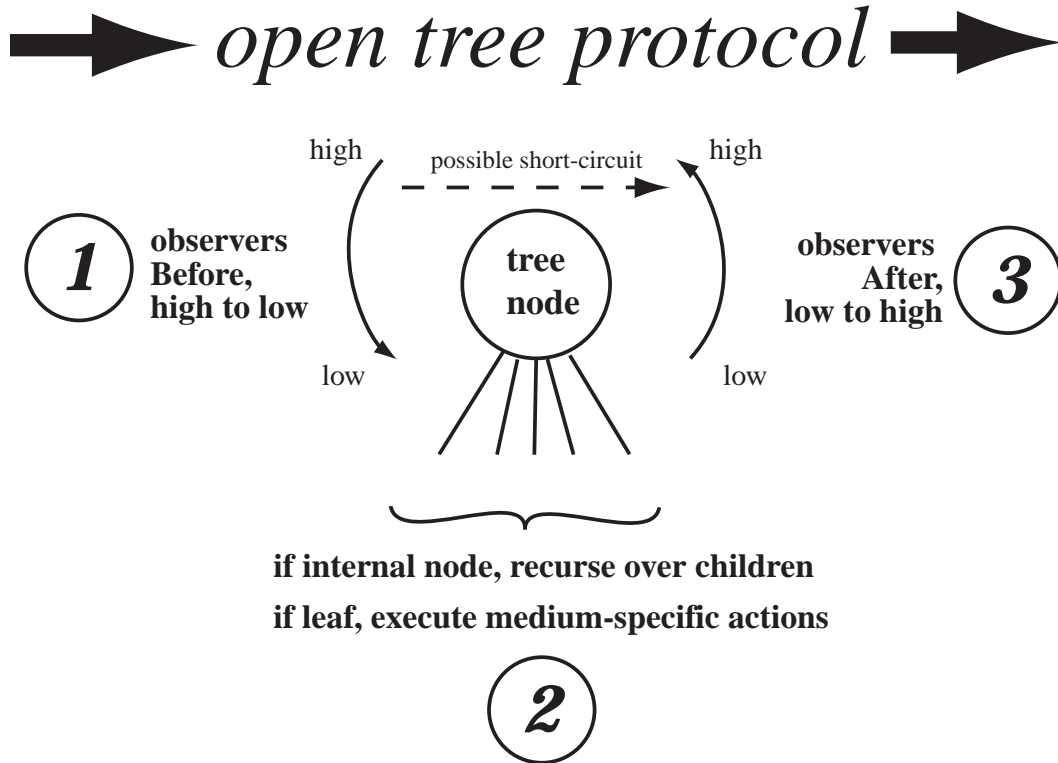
open tree protocol

high

possible short-circuit

high

1

observers Before, high to low

tree node

observers After, low to high

3

low

low

if internal node, recurse over children

if leaf, execute medium-specific actions

2